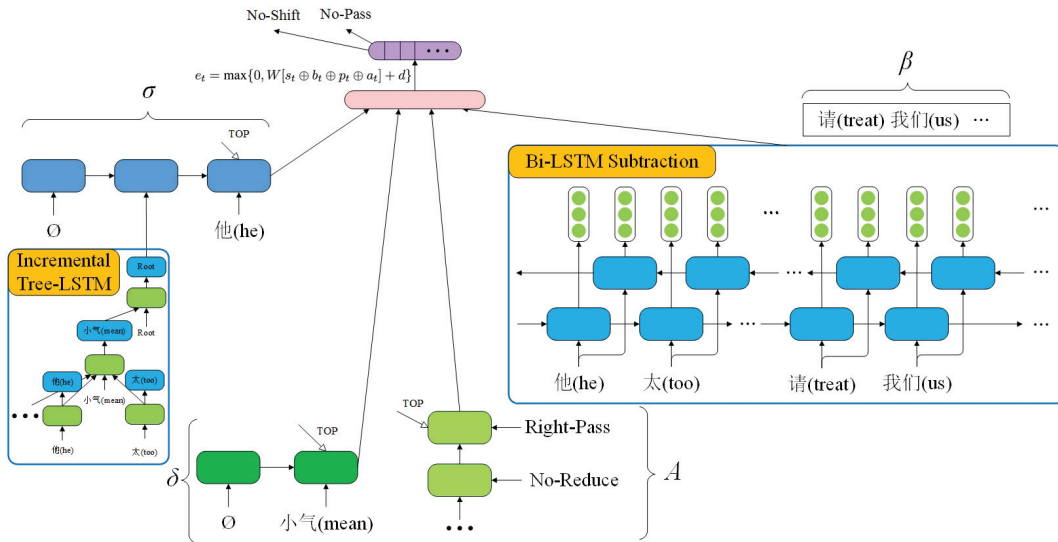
No-Shift No-Pass

• • •

$e_t = \max\{0, W[s_t \oplus b_t \oplus p_t \oplus a_t] + d\}$

$\sigma$

$\beta$

请(treat) 我们(us) ···

TOP

Ø

他(he)

Bi-LSTM Subtraction

···

···

···

···

···

···

他(he) 太(too) 请(treat) 我们(us)

Incremental Tree-LSTM

Root

小气(mean)

Root

他(he)

太(too)

小气(mean)

• • •

他(he)

太(too)

TOP

TOP

Right-Pass

No-Reduce

$A$

$\delta$

Ø

小气(mean)

• • •